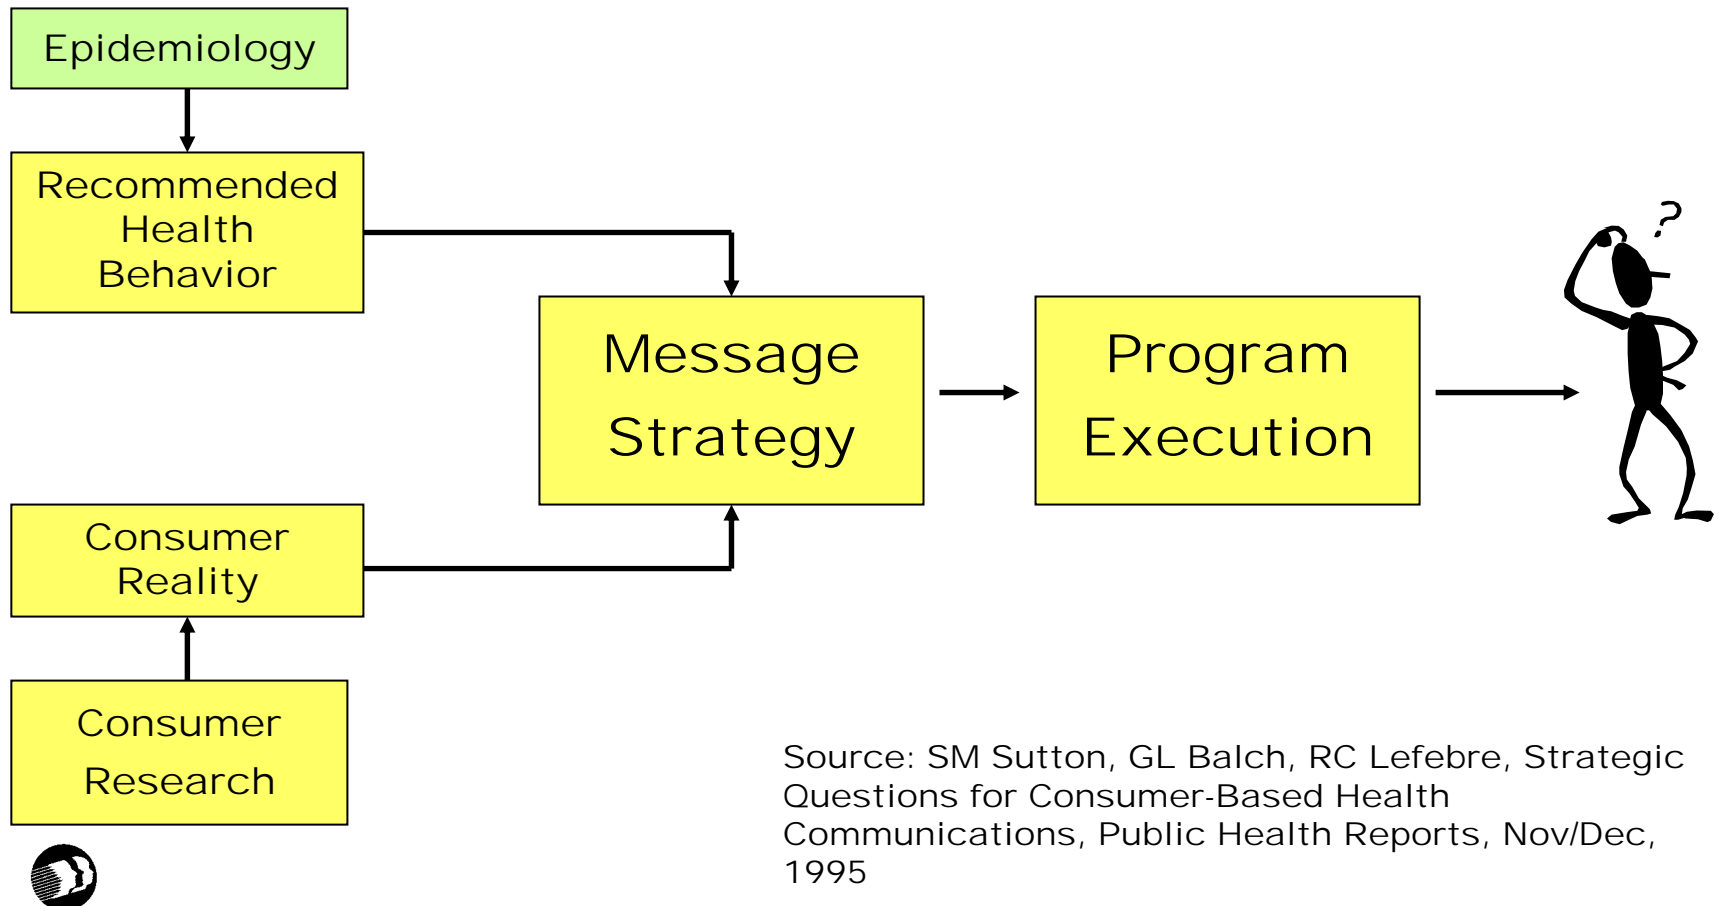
Epidemiology

Recommended Health Behavior

Consumer Reality

Consumer Research

Message Strategy

Program Execution

?

Source: SM Sutton, GL Balch, RC Lefebre, Strategic Questions for Consumer-Based Health Communications, Public Health Reports, Nov/Dec, 1995